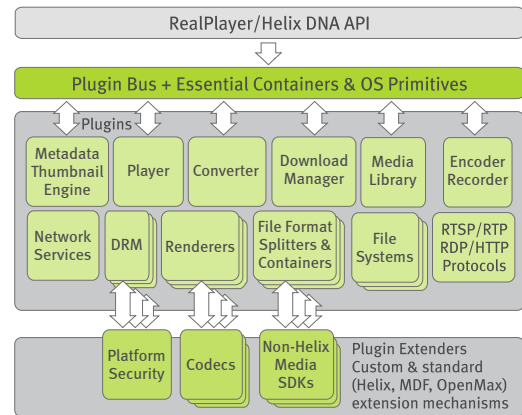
RealPlayer/Helix DNA API

Plugin Bus + Essential Containers & OS Primitives

Plugins

Metadata Thumbnail Engine

Player

Converter

Download Manager

Media Library

Encoder Recorder

Network Services

DRM

Renderers

File Format Splitters & Containers

File Systems

RTSP/RTP RDP/HTTP Protocols

Platform Security

Codecs

Non-Helix Media SDKs

Plugin Extenders Custom & standard (Helix, MDF, OpenMax) extension mechanisms